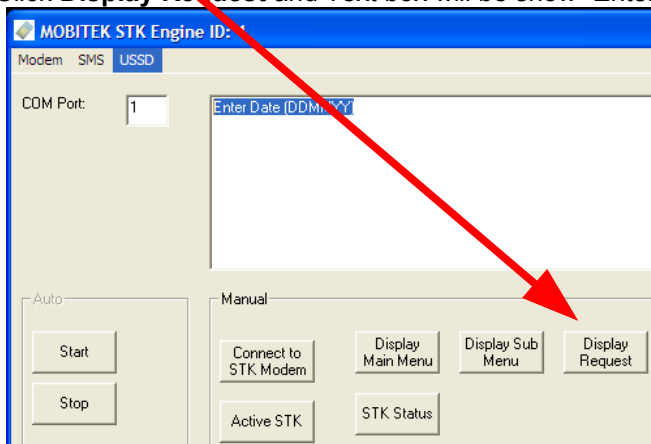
Click Display Request and Text box will be show "Enter

MOBITEK STK Engine ID: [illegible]

Modem SMS USSD

COM Port: 1

Enter Date (DDM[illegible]YY)

Auto

Start

Stop

Manual

Connect to STK Modem

Display Main Menu

Display Sub Menu

Display Request

Active STK

STK Status